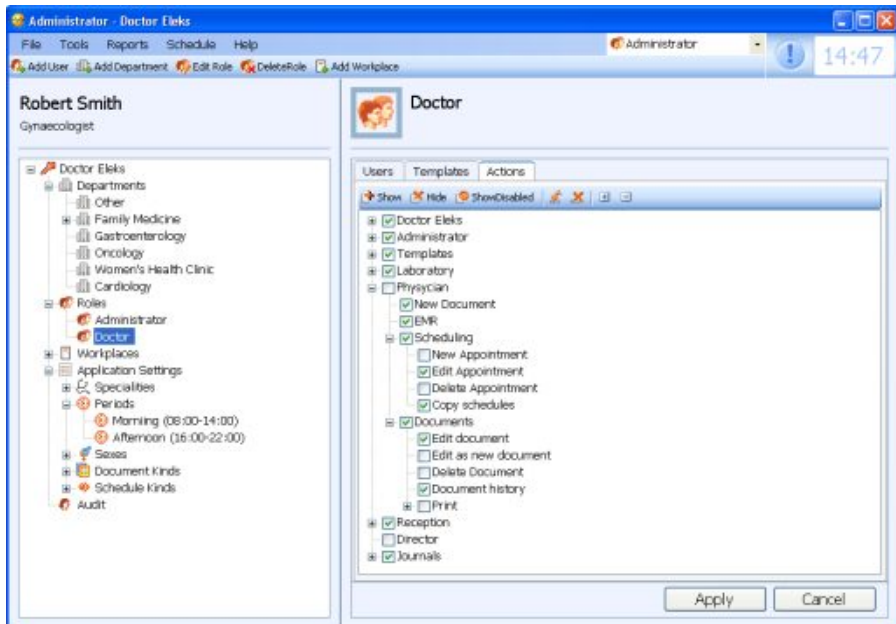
Administrator - Doctor Eleks

File Tools Reports Schedule Help

Administrator

14:47

Add User Add Department Edit Role DeleteRole Add Workplace

Robert Smith
Gynaecologist

Doctor Eleks
Departments
Other
Family Medicine
Gastroenterology
Oncology
Women's Health Clinic
Cardiology
Roles
Administrator
Doctor
Workplaces
Application Settings
Specialities
Periods
Morning (08:00-14:00)
Afternoon (16:00-22:00)
Sexes
Document Kinds
Schedule Kinds
Audit

Doctor

Users Templates Actions

Show Hide ShowDisabled

Doctor Eleks
Administrator
Templates
Laboratory
Physycian
New Document
EMR
Scheduling
New Appointment
Edit Appointment
Delete Appointment
Copy schedules
Documents
Edit document
Edit as new document
Delete Document
Document history
Print
Reception
Director
Journals

Apply Cancel